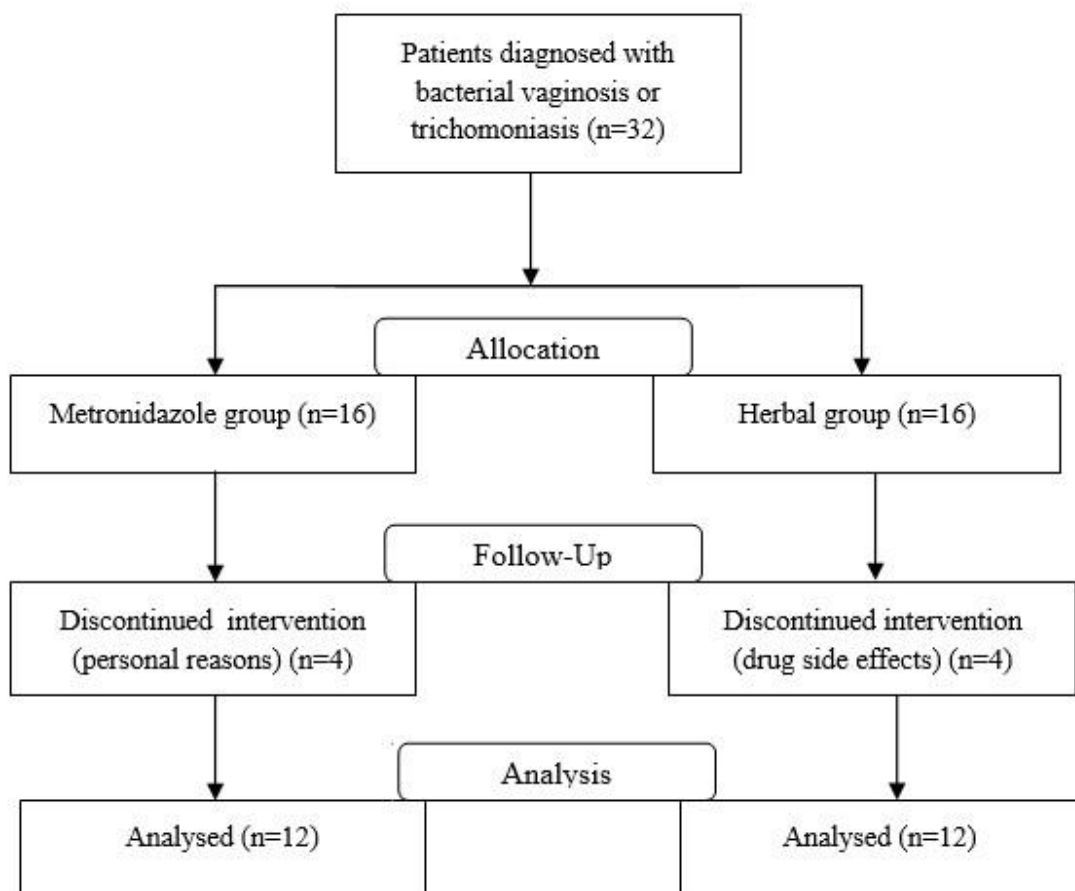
Patients diagnosed with bacterial vaginosis or trichomoniasis (n=32)

Allocation

Metronidazole group (n=16)

Herbal group (n=16)

Follow-Up

Discontinued intervention (personal reasons) (n=4)

Discontinued intervention (drug side effects) (n=4)

Analysis

Analysed (n=12)

Analysed (n=12)